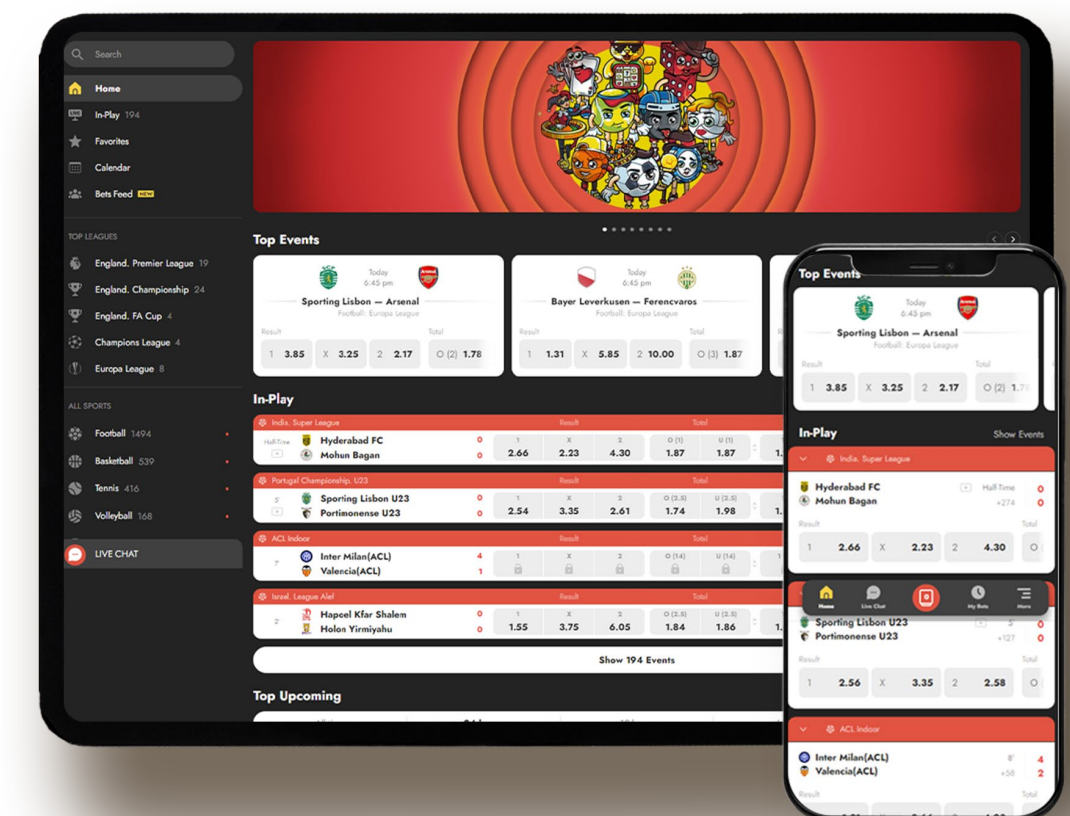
Search

Home
In-Play 194
Favorites
Calendar
Bets Feed NEW

TOP LEAGUES
England. Premier League 19
England. Championship 24
England. FA Cup 4
Champions League 4
Europa League 8

ALL SPORTS
Football 1494
Basketball 539
Tennis 416
Volleyball 168

LIVE CHAT

Top Events

Today 6:45 pm
Sporting Lisbon — Arsenal
Football. Europa League
Result | Total
1 3.85 | X 3.25 | 2 2.17 | O (2) 1.78

Today 6:45 pm
Bayer Leverkusen — Ferencvaros
Football. Europa League
Result | Total
1 1.31 | X 5.85 | 2 10.00 | O (3) 1.87

In-Play

India. Super League | Result | Total
Half-Time
Hyderabad FC 0
Mohun Bagan 0
| 1 | X | 2 | O (1) | U (1) |
|---|---|---|---|---|
| 2.66 | 2.23 | 4.30 | 1.87 | 1.87 |

Portugal Championship. U23 | Result | Total
5'
Sporting Lisbon U23 0
Portimonense U23 0
| 1 | X | 2 | O (2.5) | U (2.5) |
|---|---|---|---|---|
| 2.54 | 3.35 | 2.61 | 1.74 | 1.98 |

ACL Indoor | Result | Total
7'
Inter Milan(ACL) 4
Valencia(ACL) 1
| 1 | X | 2 | O (14) | U (14) |

Israel. League Alef | Result | Total
2'
Hapoel Kfar Shalem 0
Holon Yirmiyahu 0
| 1 | X | 2 | O (2.5) | U (2.5) |
|---|---|---|---|---|
| 1.55 | 3.75 | 6.05 | 1.84 | 1.86 |

Show 194 Events

Top Upcoming

Top Events
Today 6:45 pm
Sporting Lisbon — Arsenal
Football. Europa League
Result | Total
1 3.85 | X 3.25 | 2 2.17 | O (2) 1.7

In-Play Show Events
India. Super League
Hyderabad FC 0 Half-Time
Mohun Bagan 0 +274
Result | Total
1 2.66 | X 2.23 | 2 4.30

Home | Live Chat | My Bets | More

Sporting Lisbon U23 5' 0
Portimonense U23 +127 0
Result | Total
1 2.56 | X 3.35 | 2 2.58

ACL Indoor
Inter Milan(ACL) 8' 4
Valencia(ACL) +58 2
Result | Total